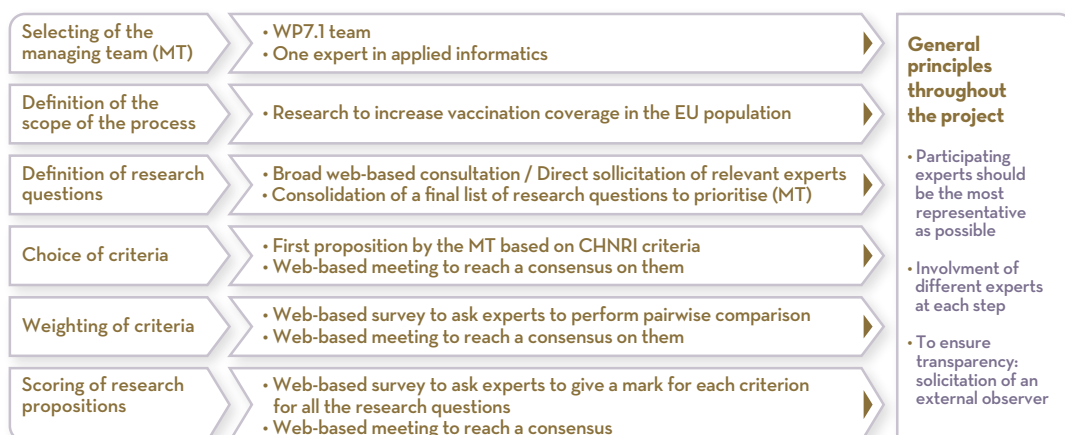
Selecting of the managing team (MT)

• WP7.1 team
• One expert in applied informatics

Definition of the scope of the process

• Research to increase vaccination coverage in the EU population

Definition of research questions

• Broad web-based consultation / Direct sollicitation of relevant experts
• Consolidation of a final list of research questions to prioritise (MT)

Choice of criteria

• First proposition by the MT based on CHNRI criteria
• Web-based meeting to reach a consensus on them

Weighting of criteria

• Web-based survey to ask experts to perform pairwise comparison
• Web-based meeting to reach a consensus on them

Scoring of research propositions

• Web-based survey to ask experts to give a mark for each criterion for all the research questions
• Web-based meeting to reach a consensus

General principles throughout the project

• Participating experts should be the most representative as possible

• Involvment of different experts at each step

• To ensure transparency: solicitation of an external observer